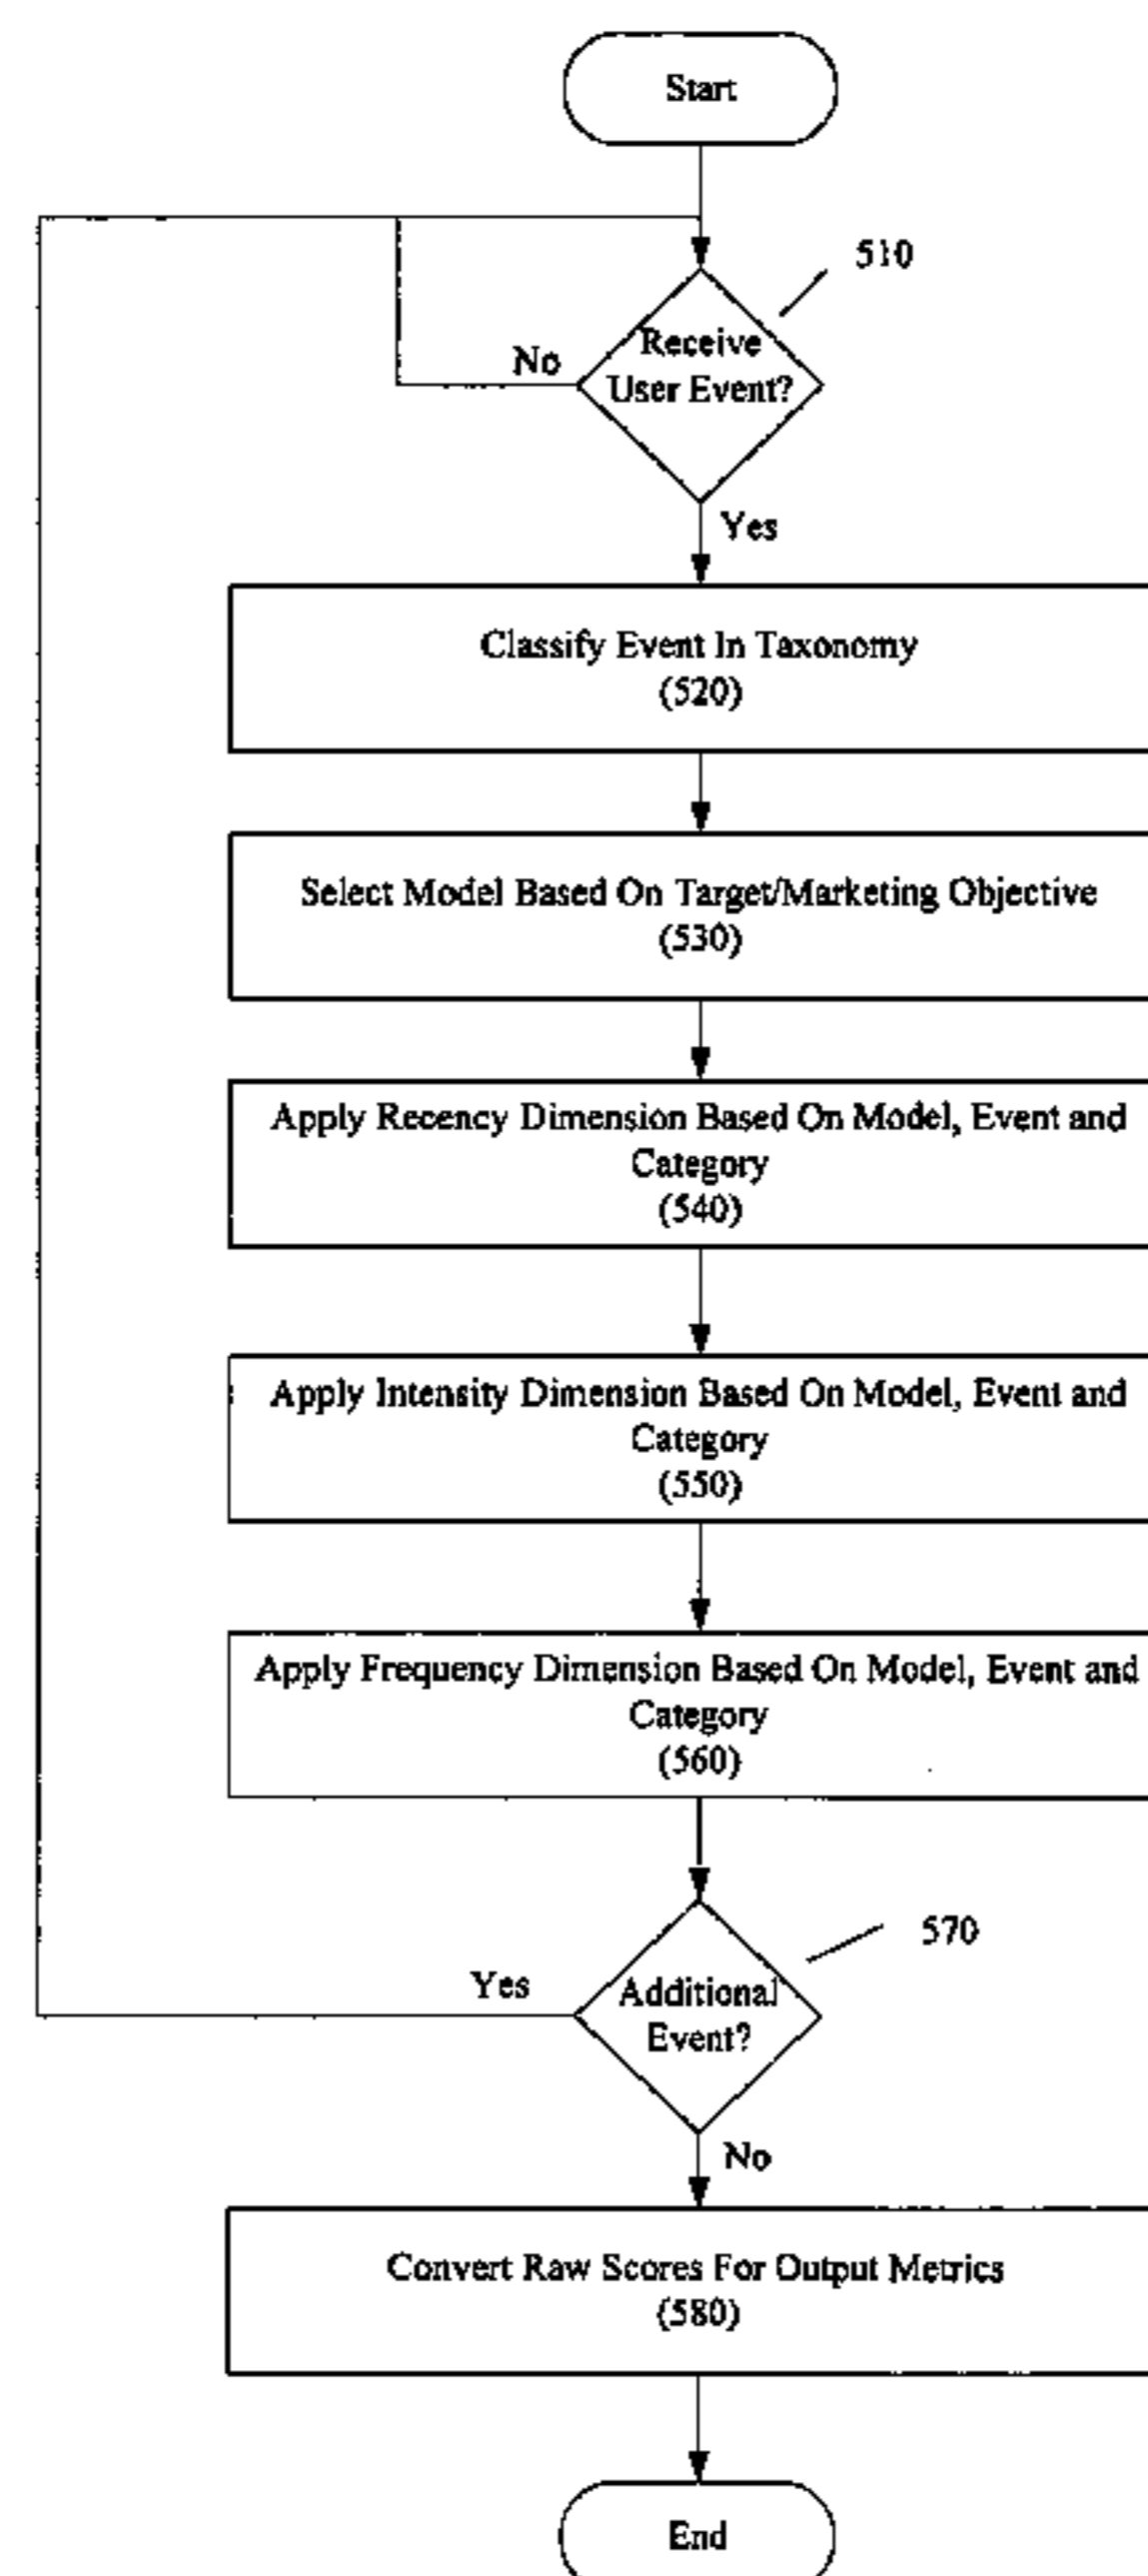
Start

510

Receive User Event?

No

Yes

Classify Event In Taxonomy
(520)

Select Model Based On Target/Marketing Objective
(530)

Apply Recency Dimension Based On Model, Event and Category
(540)

Apply Intensity Dimension Based On Model, Event and Category
(550)

Apply Frequency Dimension Based On Model, Event and Category
(560)

570

Yes

Additional Event?

No

Convert Raw Scores For Output Metrics
(580)

End